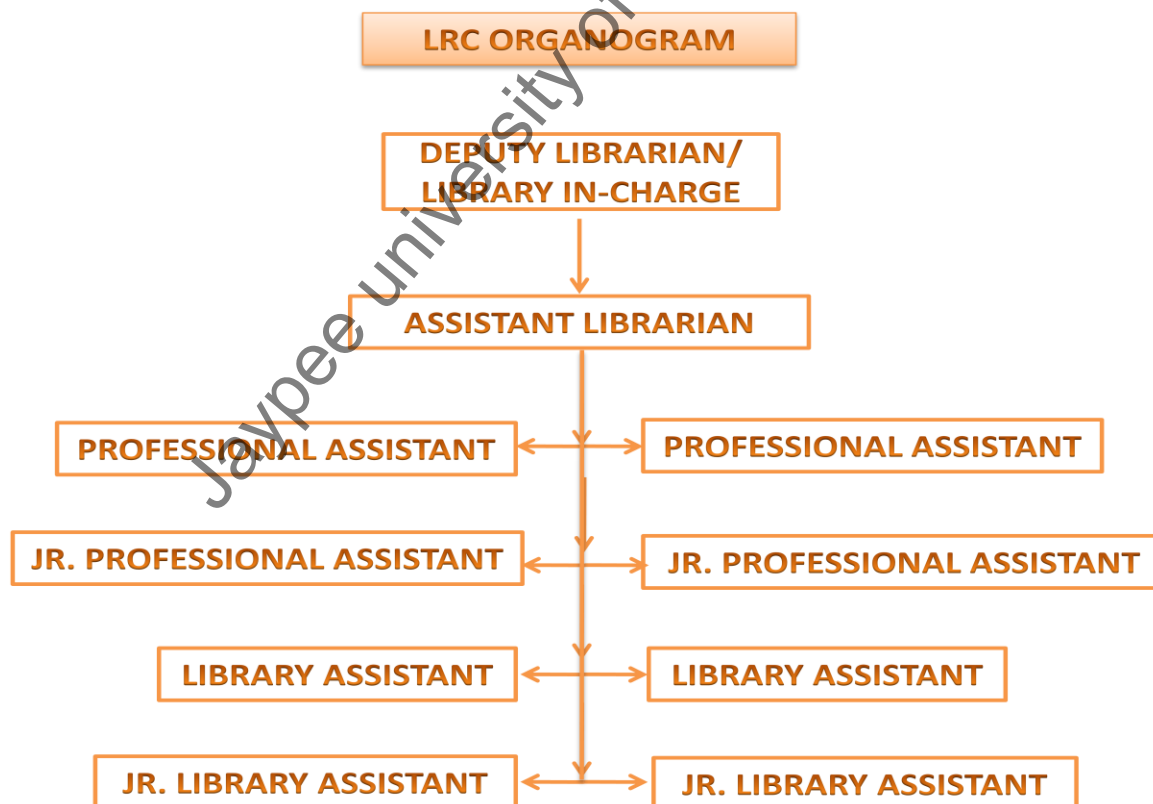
LRC ORGANOGRAM

DEPUTY LIBRARIAN/ LIBRARY IN-CHARGE

ASSISTANT LIBRARIAN

PROFESSIONAL ASSISTANT

PROFESSIONAL ASSISTANT

JR. PROFESSIONAL ASSISTANT

JR. PROFESSIONAL ASSISTANT

LIBRARY ASSISTANT

LIBRARY ASSISTANT

JR. LIBRARY ASSISTANT

JR. LIBRARY ASSISTANT

Jaypee university of